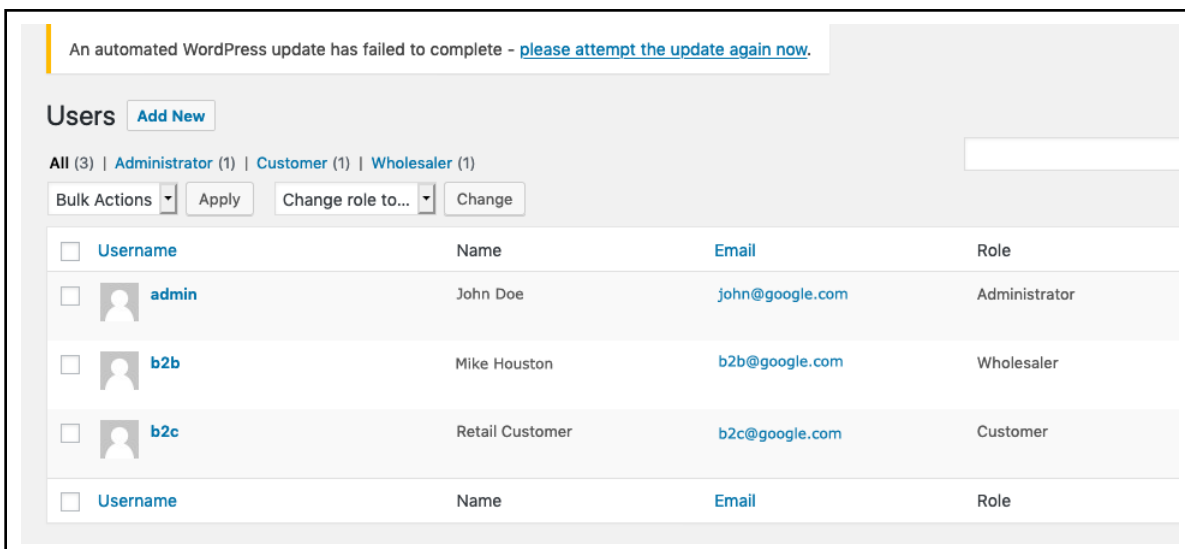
An automated WordPress update has failed to complete - please attempt the update again now.

Users Add New

All (3) | Administrator (1) | Customer (1) | Wholesaler (1)

Bulk Actions Apply Change role to... Change

| Username | Name | Email | Role |
|---|---|---|---|
| admin | John Doe | john@google.com | Administrator |
| b2b | Mike Houston | b2b@google.com | Wholesaler |
| b2c | Retail Customer | b2c@google.com | Customer |
| Username | Name | Email | Role |